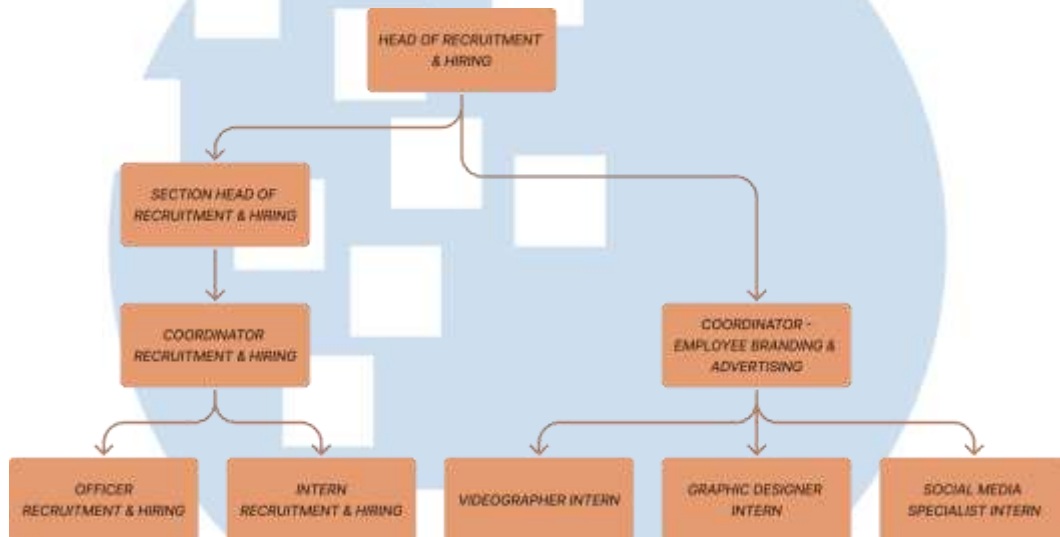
HEAD OF RECRUITMENT & HIRING

SECTION HEAD OF RECRUITMENT & HIRING

COORDINATOR RECRUITMENT & HIRING

COORDINATOR - EMPLOYEE BRANDING & ADVERTISING

OFFICER RECRUITMENT & HIRING

INTERN RECRUITMENT & HIRING

VIDEOGRAPHER INTERN

GRAPHIC DESIGNER INTERN

SOCIAL MEDIA SPECIALIST INTERN